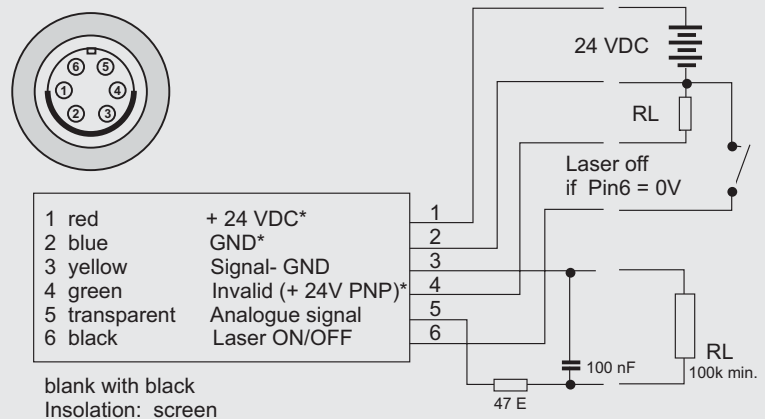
6 5
1 4
2 3

24 VDC

RL

Laser off
if Pin6 = 0V

| | | |
|---|---|---|
| 1 red | + 24 VDC* | 1 |
| 2 blue | GND* | 2 |
| 3 yellow | Signal- GND | 3 |
| 4 green | Invalid (+ 24V PNP)* | 4 |
| 5 transparent | Analogue signal | 5 |
| 6 black | Laser ON/OFF | 6 |

100 nF

RL
100k min.

47 E

blank with black
Insolation: screen